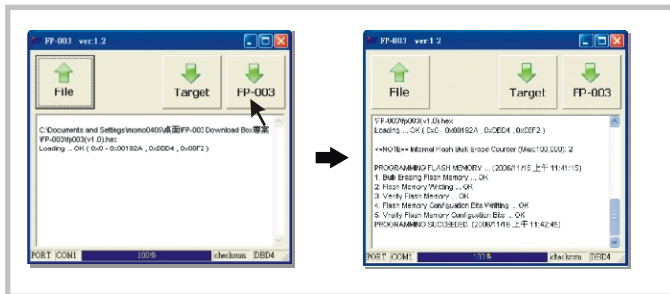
FP-003 ver.1.2

File

Target

FP-003

C:\Documents and Settings\momo0405\桌面\FP-003 Download Box專案\FP-003\fp003(v1.0).hex:
Loading ... OK ( 0x0 - 0x00182A , 0xDBD4 , 0x00F2 )

PORT COM1 100% checksum DBD4

FP-003 ver.1.2

File

Target

FP-003

\FP-003\fp003(v1.0).hex
Loading ... OK ( 0x0 - 0x00182A , 0xDBD4 , 0x00F2 )

<<NOTE>> Internal Flash Bulk Erase Counter (Max100,000): 2

PROGRAMMING FLASH MEMORY ... (2006/11/16 上午 11:41:15)
1. Bulk Erasing Flash Memory ... OK
2. Flash Memory Writing ... OK
3. Verify Flash Memory ... OK
4. Flash Memory Configuration Bits Writting ... OK
5. Verify Flash Memory Configuration Bits ... OK
PROGRAMMING SUCCEEDED. (2006/11/16 上午 11:42:45)

PORT COM1 100% checksum DBD4